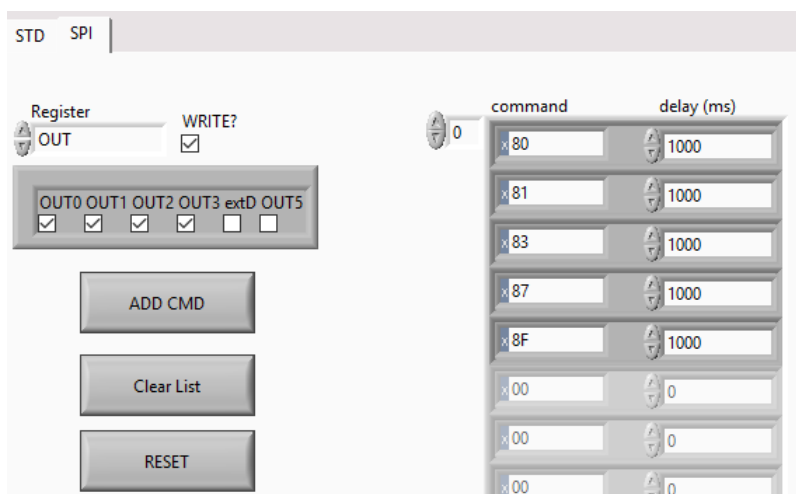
STD SPI

Register
OUT

WRITE?

OUT0 OUT1 OUT2 OUT3 extD OUT5

ADD CMD

Clear List

RESET

0

| command | delay (ms) |
|---|---|
| x 80 | 1000 |
| x 81 | 1000 |
| x 83 | 1000 |
| x 87 | 1000 |
| x 8F | 1000 |
| x 00 | 0 |
| x 00 | 0 |
| x 00 | 0 |